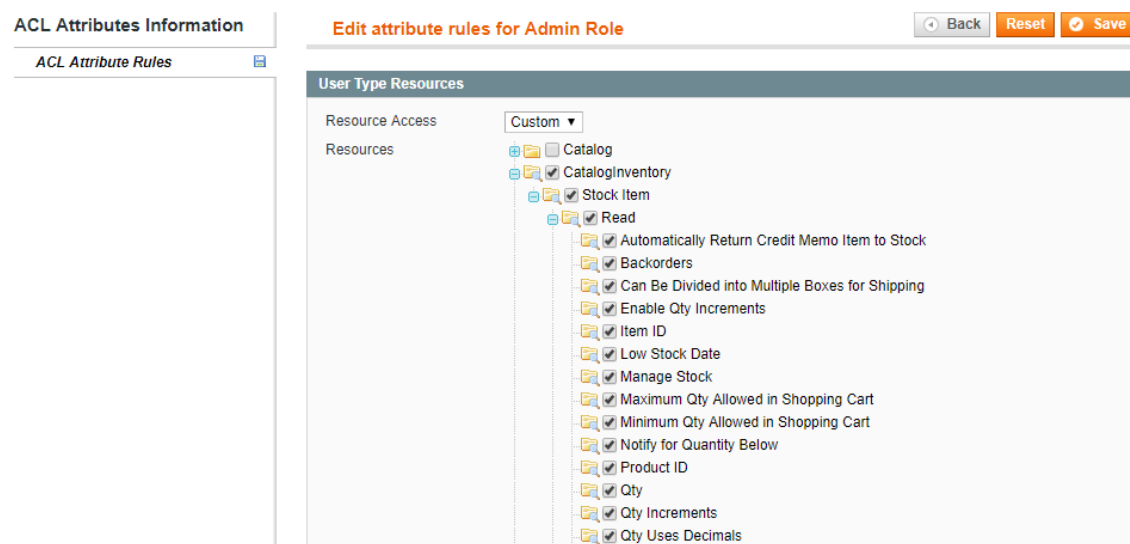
ACL Attributes Information

ACL Attribute Rules

Edit attribute rules for Admin Role

Back Reset Save

User Type Resources

Resource Access Custom

Resources

Catalog
CatalogInventory
Stock Item
Read
Automatically Return Credit Memo Item to Stock
Backorders
Can Be Divided into Multiple Boxes for Shipping
Enable Qty Increments
Item ID
Low Stock Date
Manage Stock
Maximum Qty Allowed in Shopping Cart
Minimum Qty Allowed in Shopping Cart
Notify for Quantity Below
Product ID
Qty
Qty Increments
Qty Uses Decimals